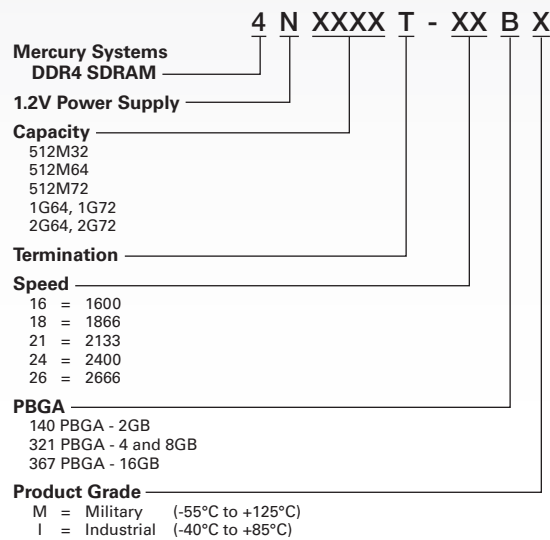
4 N XXXX T - XX B X

Mercury Systems DDR4 SDRAM

1.2V Power Supply

Capacity
512M32
512M64
512M72
1G64, 1G72
2G64, 2G72

Termination

Speed
16 = 1600
18 = 1866
21 = 2133
24 = 2400
26 = 2666

PBGA
140 PBGA - 2GB
321 PBGA - 4 and 8GB
367 PBGA - 16GB

Product Grade
M = Military (-55°C to +125°C)
I = Industrial (-40°C to +85°C)